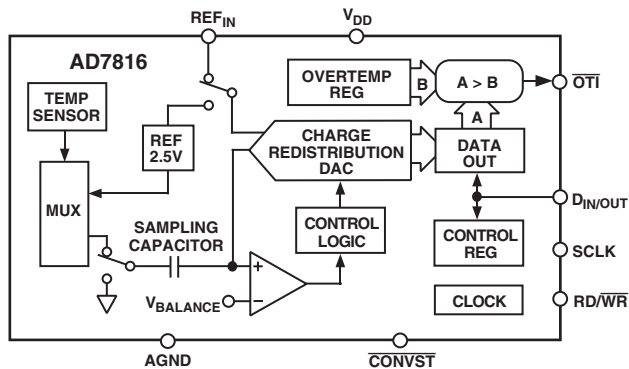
REF$_{IN}$

V$_{DD}$

AD7816

OVERTEMP REG

B

A > B

$\overline{OTI}$

TEMP SENSOR

REF 2.5V

CHARGE REDISTRIBUTION DAC

DATA OUT

A

MUX

D$_{IN/OUT}$

SAMPLING CAPACITOR

CONTROL LOGIC

CONTROL REG

SCLK

+

−

V$_{BALANCE}$

CLOCK

RD/$\overline{WR}$

AGND

$\overline{CONVST}$